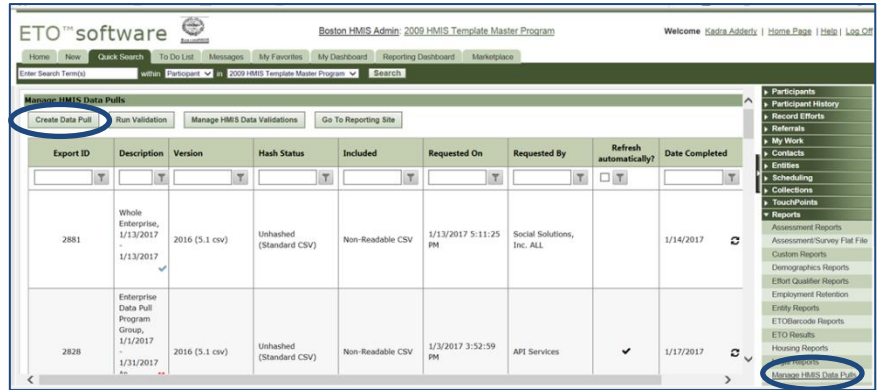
ETO™software

Boston HMIS Admin: 2009 HMIS Template Master Program

Welcome Kadra Adderly | Home Page | Help | Log Off

Home | New | Quick Search | To Do List | Messages | My Favorites | My Dashboard | Reporting Dashboard | Marketplace

Enter Search Term(s) within Participant in 2009 HMIS Template Master Program Search

Manage HMIS Data Pulls

Create Data Pull | Run Validation | Manage HMIS Data Validations | Go To Reporting Site

| Export ID | Description | Version | Hash Status | Included | Requested On | Requested By | Refresh automatically? | Date Completed |
|---|---|---|---|---|---|---|---|---|
| 2881 | Whole Enterprise, 1/13/2017 - 1/13/2017 | 2016 (5.1 csv) | Unhashed (Standard CSV) | Non-Readable CSV | 1/13/2017 5:11:25 PM | Social Solutions, Inc. ALL | | 1/14/2017 |
| 2828 | Enterprise Data Pull Program Group, 1/1/2017 - 1/31/2017 As | 2016 (5.1 csv) | Unhashed (Standard CSV) | Non-Readable CSV | 1/3/2017 3:52:59 PM | API Services | ✔ | 1/17/2017 |

Participants
Participant History
Record Efforts
Referrals
My Work
Contacts
Entities
Scheduling
Collections
TouchPoints
Reports
Assessment Reports
Assessment/Survey Flat File
Custom Reports
Demographics Reports
Effort Qualifier Reports
Employment Retention
Entity Reports
ETOBarcode Reports
ETO Results
Housing Reports
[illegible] Reports
Manage HMIS Data Pulls